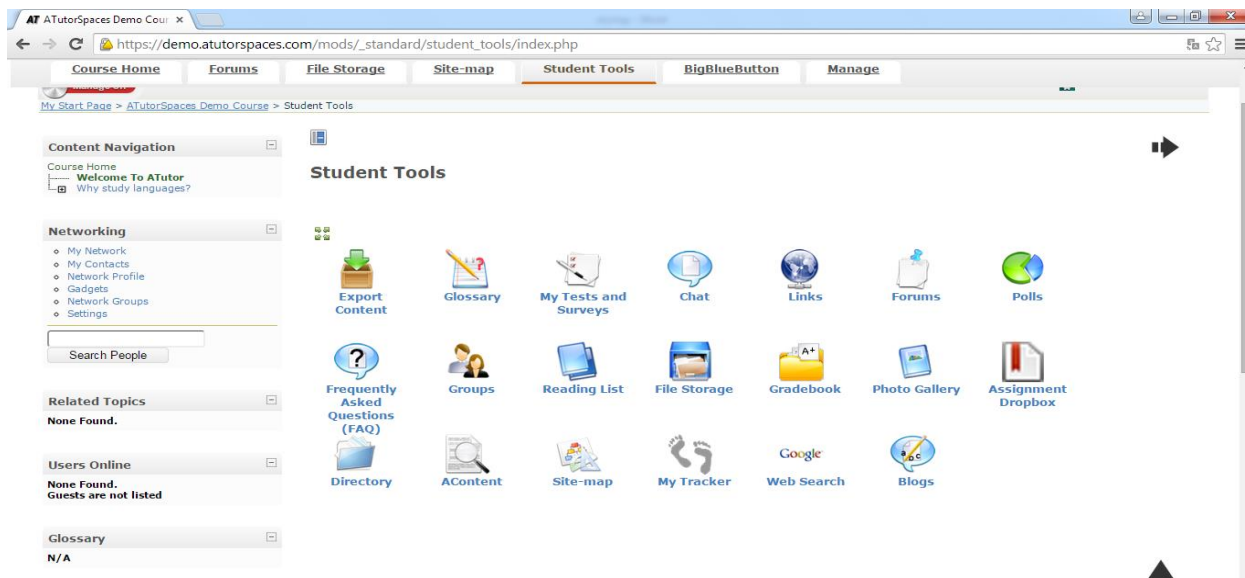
AT ATutorSpaces Demo Cour ×

https://demo.atutorspaces.com/mods/_standard/student_tools/index.php

Course Home | Forums | File Storage | Site-map | Student Tools | BigBlueButton | Manage

My Start Page > ATutorSpaces Demo Course > Student Tools

Content Navigation
Course Home
Welcome To ATutor
Why study languages?

Networking
My Network
My Contacts
Network Profile
Gadgets
Network Groups
Settings

Search People

Related Topics
None Found.

Users Online
None Found.
Guests are not listed

Glossary
N/A

Student Tools

Export Content
Glossary
My Tests and Surveys
Chat
Links
Forums
Polls
Frequently Asked Questions (FAQ)
Groups
Reading List
File Storage
Gradebook
Photo Gallery
Assignment Dropbox
Directory
AContent
Site-map
My Tracker
Google
Web Search
Blogs